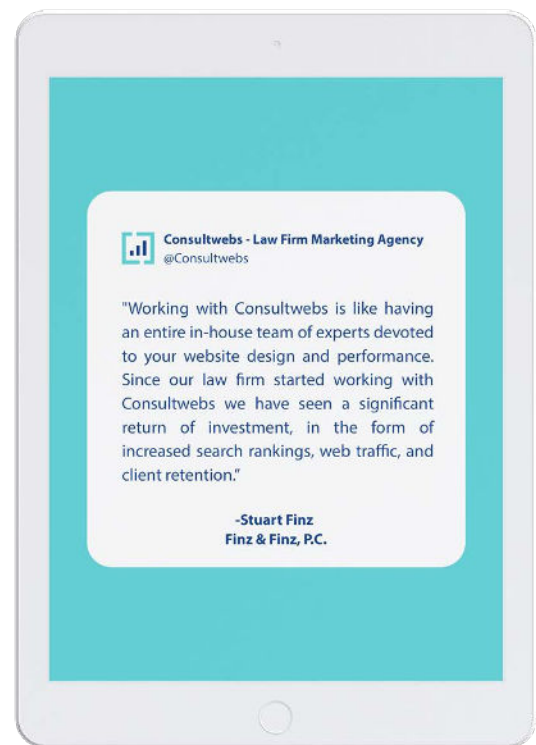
Consultwebs - Law Firm Marketing Agency
@Consultwebs

"Working with Consultwebs is like having an entire in-house team of experts devoted to your website design and performance. Since our law firm started working with Consultwebs we have seen a significant return of investment, in the form of increased search rankings, web traffic, and client retention."

-Stuart Finz
Finz & Finz, P.C.